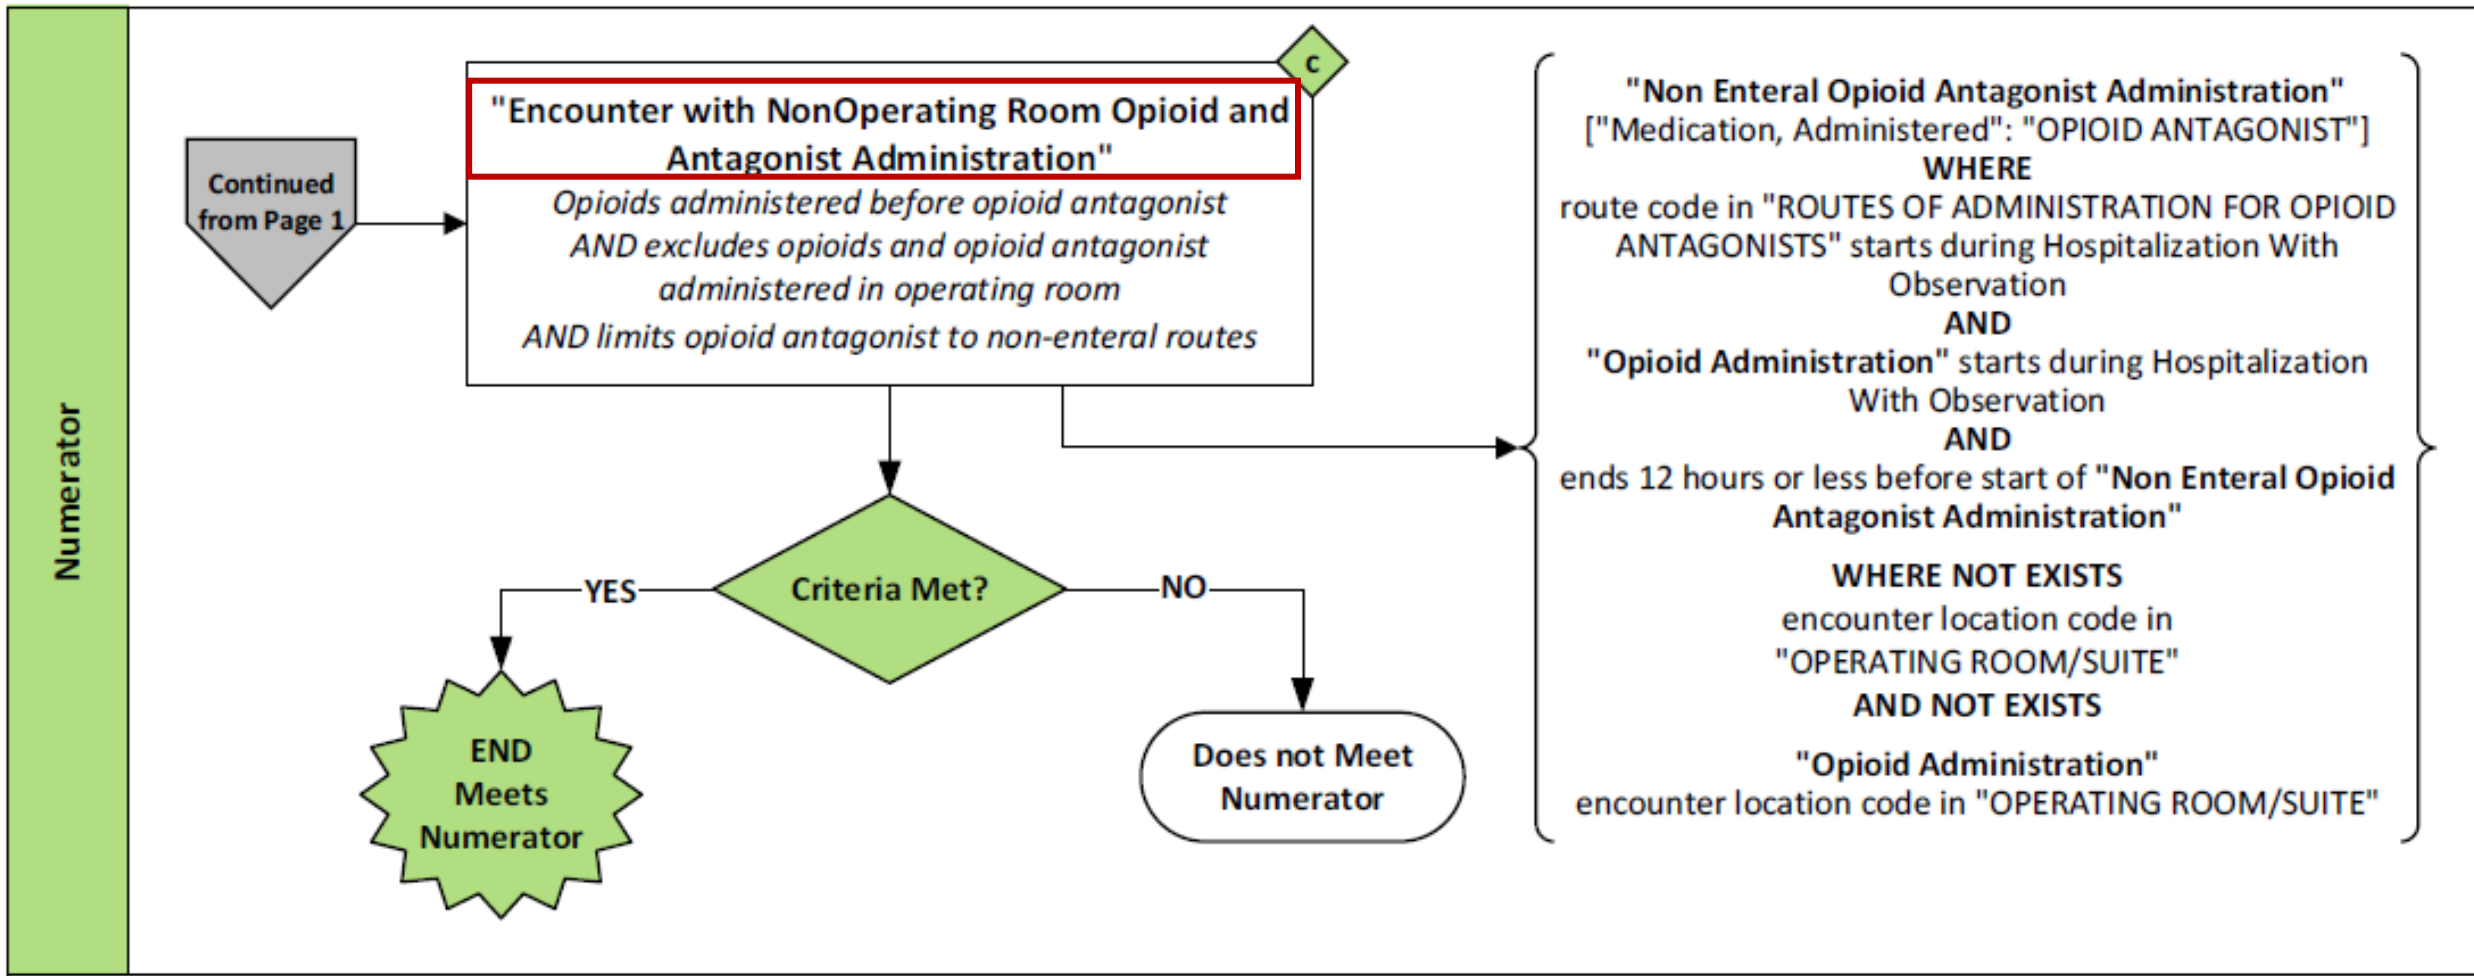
Numerator

Continued from Page 1

C

"Encounter with NonOperating Room Opioid and Antagonist Administration"

*Opioids administered before opioid antagonist AND excludes opioids and opioid antagonist administered in operating room AND limits opioid antagonist to non-enteral routes*

"Non Enteral Opioid Antagonist Administration"
["Medication, Administered": "OPIOID ANTAGONIST"]
WHERE
route code in "ROUTES OF ADMINISTRATION FOR OPIOID ANTAGONISTS" starts during Hospitalization With Observation
AND
"Opioid Administration" starts during Hospitalization With Observation
AND
ends 12 hours or less before start of "Non Enteral Opioid Antagonist Administration"

WHERE NOT EXISTS
encounter location code in "OPERATING ROOM/SUITE"
AND NOT EXISTS

"Opioid Administration"
encounter location code in "OPERATING ROOM/SUITE"

Criteria Met?

YES

NO

END
Meets
Numerator

Does not Meet
Numerator